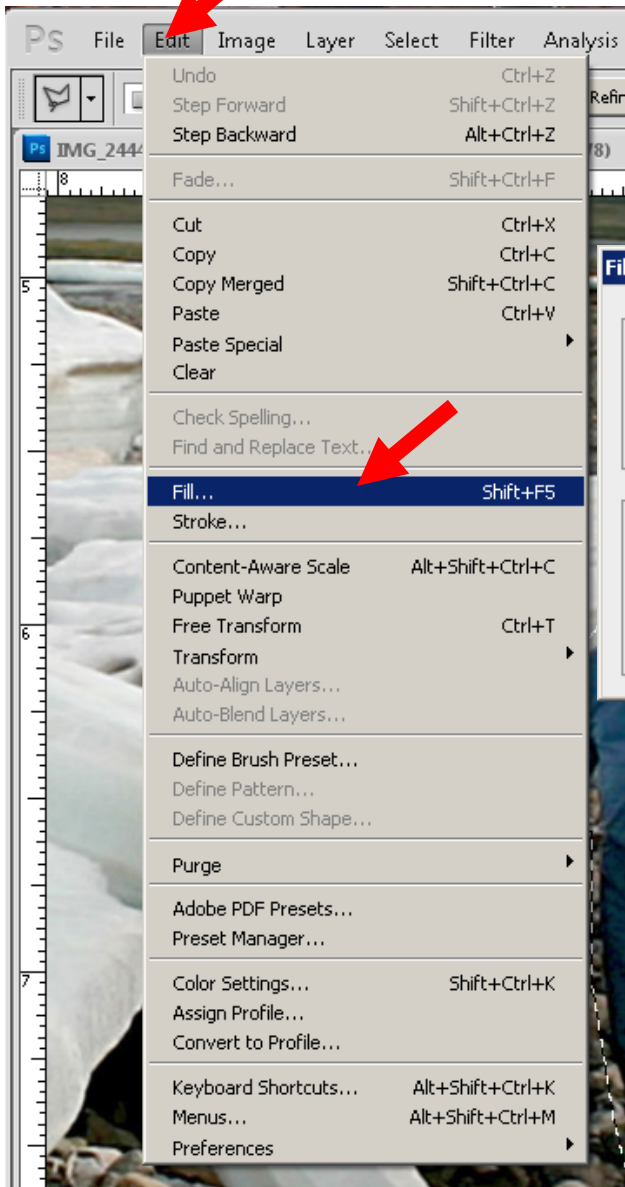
Ps File Edit Image Layer Select Filter Analysis

Refin

IMG_2444

8)

Undo Ctrl+Z
Step Forward Shift+Ctrl+Z
Step Backward Alt+Ctrl+Z

Fade... Shift+Ctrl+F

Cut Ctrl+X
Copy Ctrl+C
Copy Merged Shift+Ctrl+C
Paste Ctrl+V
Paste Special
Clear

Check Spelling...
Find and Replace Text...

Fill... Shift+F5
Stroke...

Content-Aware Scale Alt+Shift+Ctrl+C
Puppet Warp
Free Transform Ctrl+T
Transform
Auto-Align Layers...
Auto-Blend Layers...

Define Brush Preset...
Define Pattern...
Define Custom Shape...

Purge

Adobe PDF Presets...
Preset Manager...

Color Settings... Shift+Ctrl+K
Assign Profile...
Convert to Profile...

Keyboard Shortcuts... Alt+Shift+Ctrl+K
Menus... Alt+Shift+Ctrl+M
Preferences

Fi

8
5
6
7